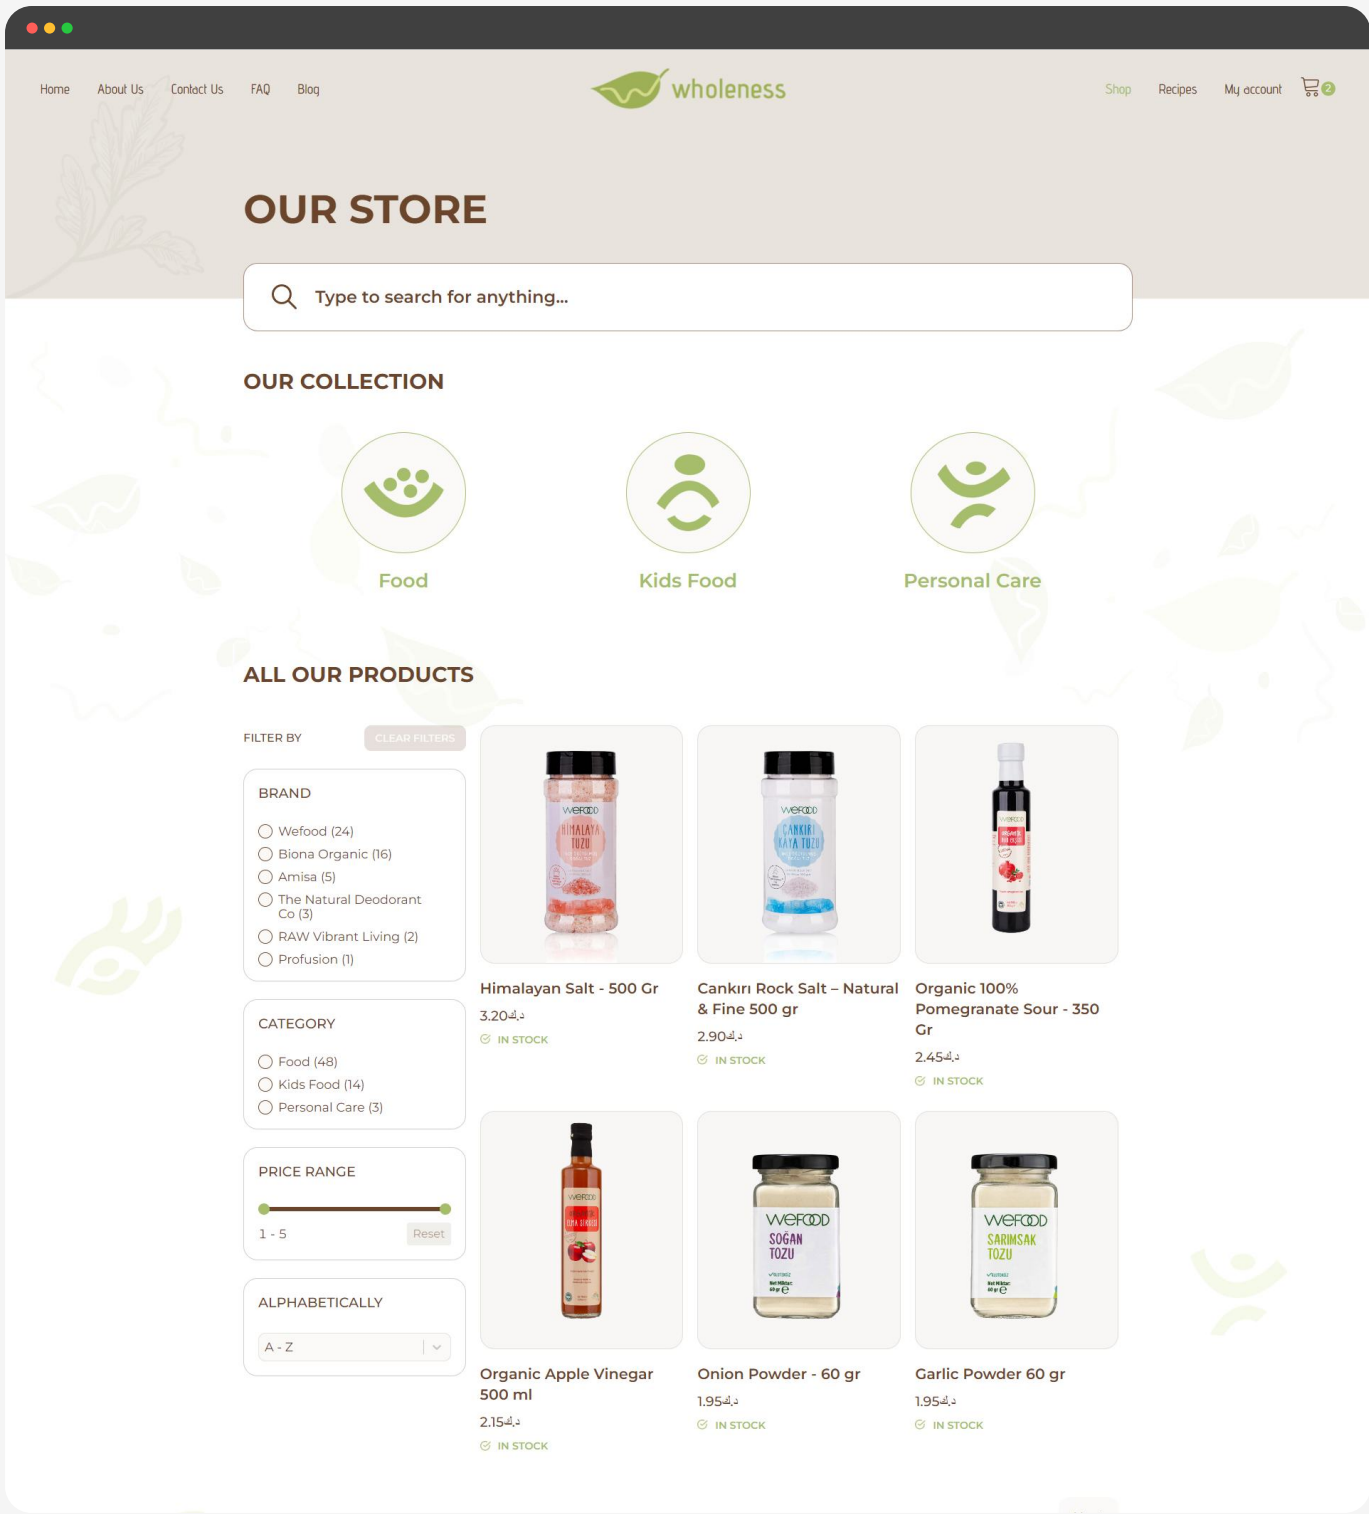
Home About Us Contact Us FAQ Blog

wholeness

Shop Recipes My account 0

OUR STORE

Type to search for anything...

OUR COLLECTION

Food

Kids Food

Personal Care

ALL OUR PRODUCTS

FILTER BY

CLEAR FILTERS

BRAND

Wefood (24)
Biona Organic (16)
Amisa (5)
The Natural Deodorant Co (3)
RAW Vibrant Living (2)
Profusion (1)

CATEGORY

Food (48)
Kids Food (14)
Personal Care (3)

PRICE RANGE

1 - 5

Reset

ALPHABETICALLY

A - Z

Himalayan Salt - 500 Gr
3.20د.إ
IN STOCK

Cankırı Rock Salt – Natural & Fine 500 gr
2.90د.إ
IN STOCK

Organic 100% Pomegranate Sour - 350 Gr
2.45د.إ
IN STOCK

Organic Apple Vinegar 500 ml
2.15د.إ
IN STOCK

Onion Powder - 60 gr
1.95د.إ
IN STOCK

Garlic Powder 60 gr
1.95د.إ
IN STOCK